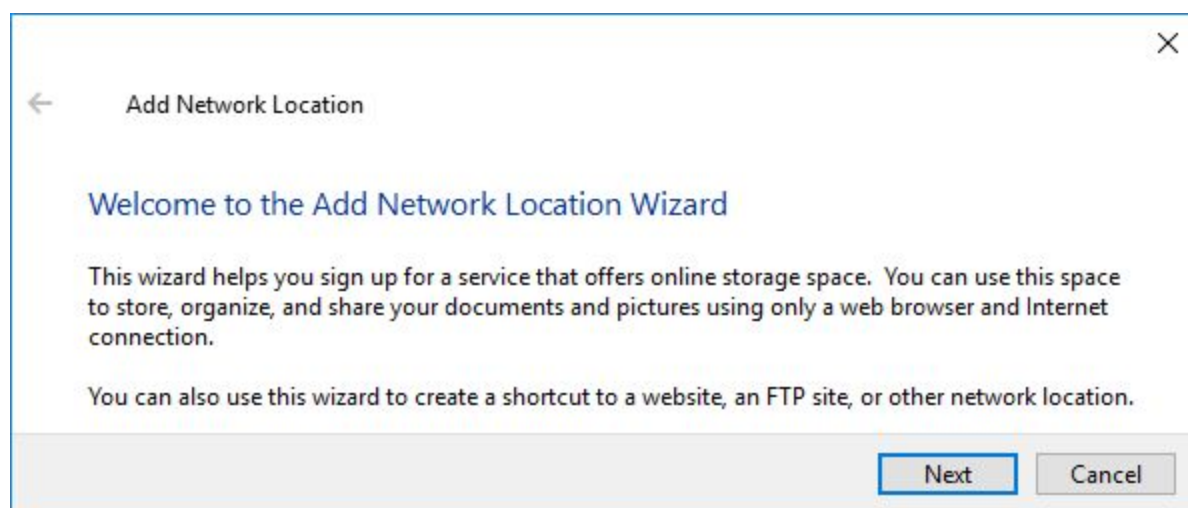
Add Network Location

Welcome to the Add Network Location Wizard

This wizard helps you sign up for a service that offers online storage space. You can use this space to store, organize, and share your documents and pictures using only a web browser and Internet connection.

You can also use this wizard to create a shortcut to a website, an FTP site, or other network location.

Next Cancel